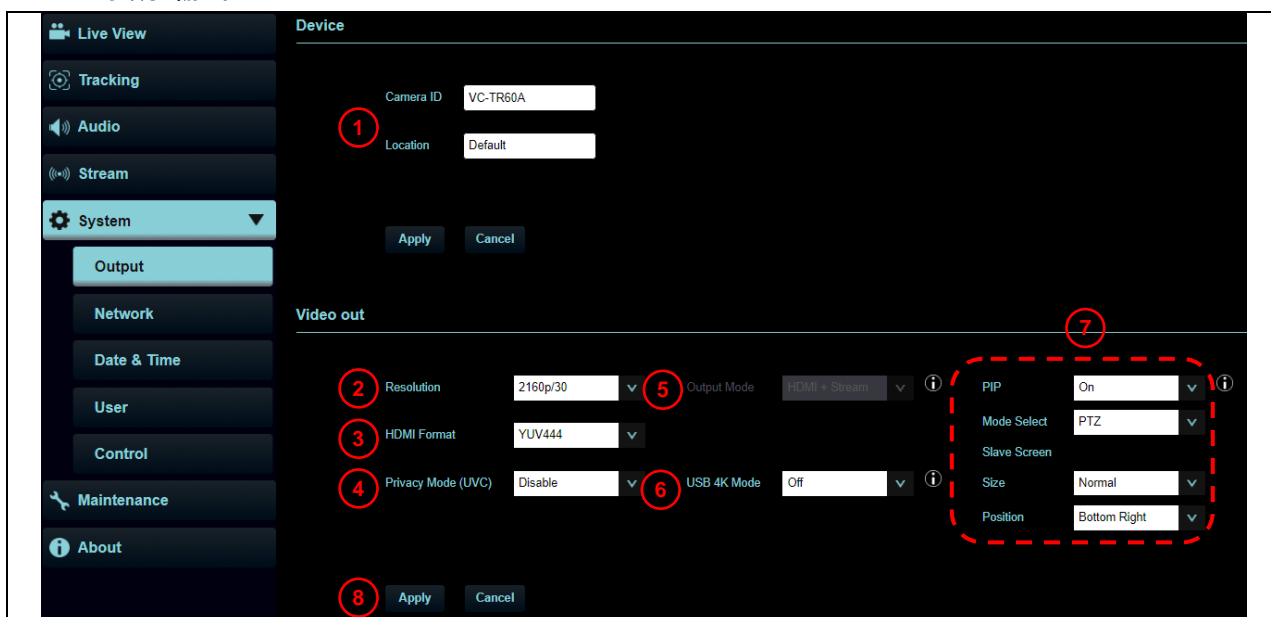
Live View
Tracking
Audio
Stream
System
Output
Network
Date & Time
User
Control
Maintenance
About

Device

1
Camera ID VC-TR60A
Location Default

Apply Cancel

Video out

7

2 Resolution 2160p/30
5 Output Mode HDMI + Stream
3 HDMI Format YUV444
4 Privacy Mode (UVC) Disable
6 USB 4K Mode Off

PIP On
Mode Select PTZ
Slave Screen
Size Normal
Position Bottom Right

8 Apply Cancel